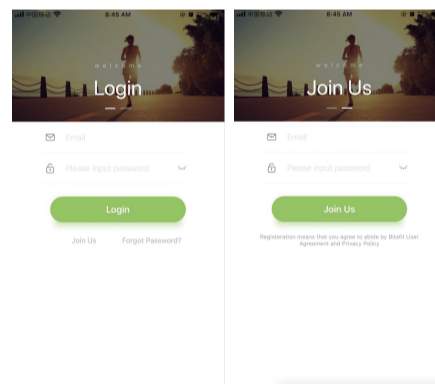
中国移动 8:45 AM

welcome

Login

Email

Please input password

Login

Join Us

Forgot Password?

中国移动 8:45 AM

welcome

Join Us

Email

Please input password

Join Us

Registeration means that you agree to abide by Bitefit User Agreement and Privacy Policy